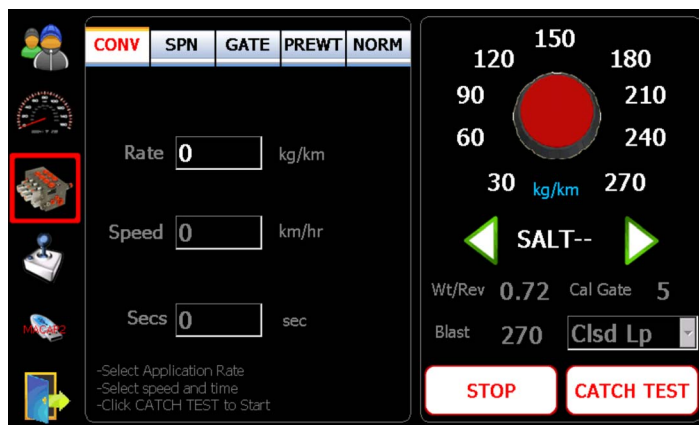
CONV SPN GATE PREWT NORM

Rate 0 kg/km

Speed 0 km/hr

Secs 0 sec

-Select Application Rate
-Select speed and time
-Click CATCH TEST to Start

150
120 180
90 210
60 240
30 kg/km 270

SALT--

Wt/Rev 0.72 Cal Gate 5

Blast 270 Clsd Lp

STOP CATCH TEST

MACAR2